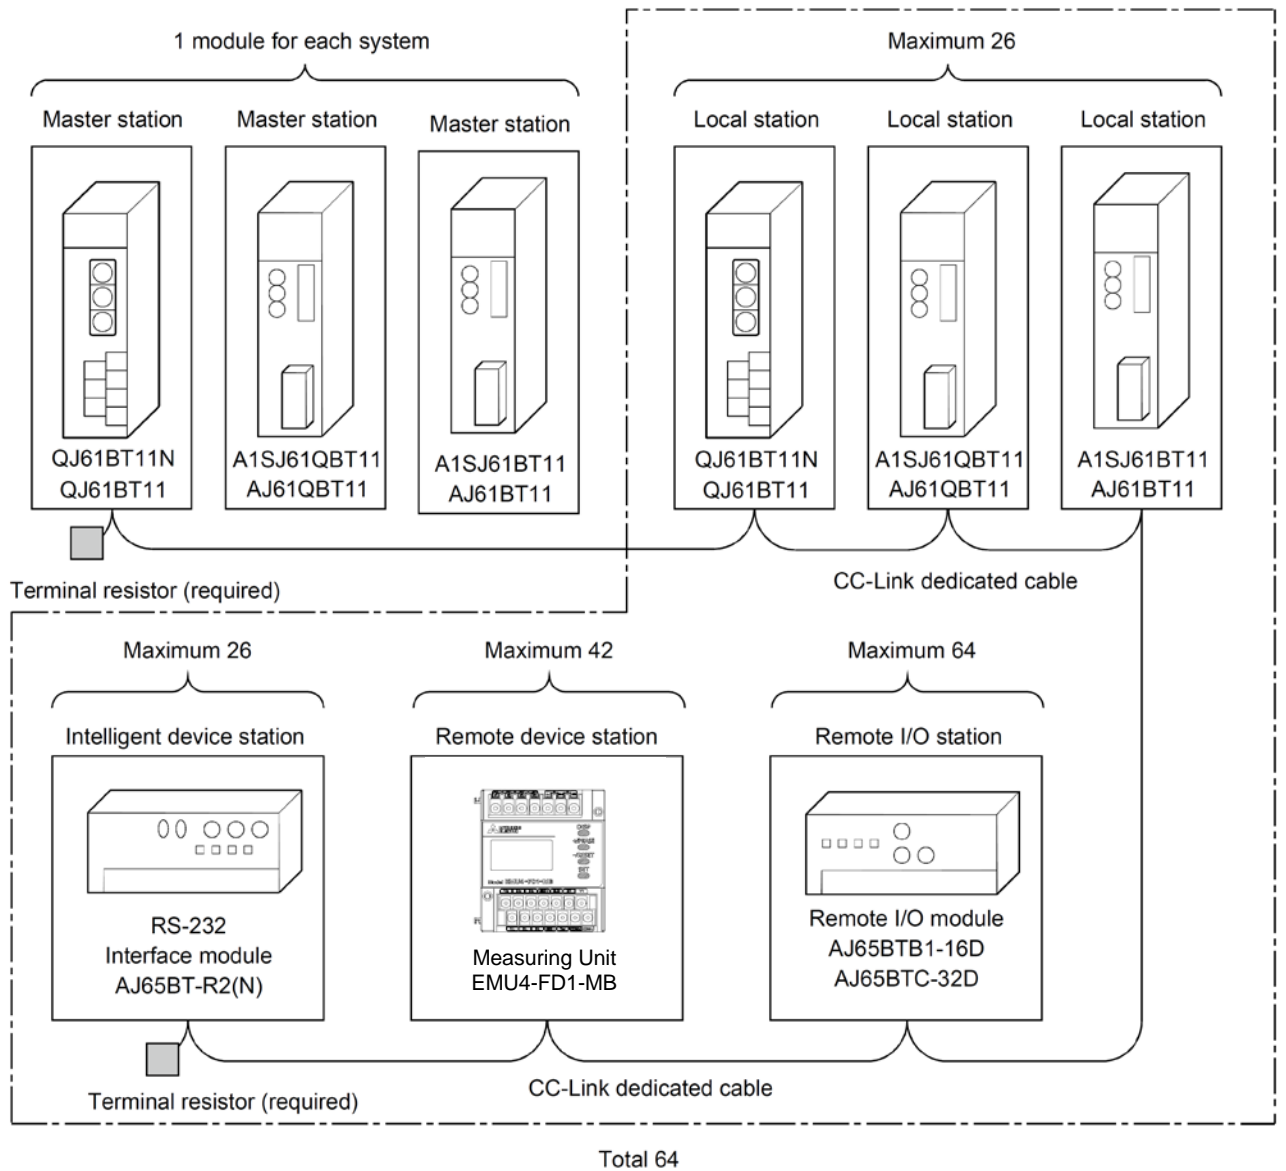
1 module for each system

Master station
QJ61BT11N
QJ61BT11

Master station
A1SJ61QBT11
AJ61QBT11

Master station
A1SJ61BT11
AJ61BT11

Maximum 26

Local station
QJ61BT11N
QJ61BT11

Local station
A1SJ61QBT11
AJ61QBT11

Local station
A1SJ61BT11
AJ61BT11

Terminal resistor (required)

CC-Link dedicated cable

Maximum 26

Intelligent device station
RS-232
Interface module
AJ65BT-R2(N)

Maximum 42

Remote device station
Measuring Unit
EMU4-FD1-MB

Maximum 64

Remote I/O station
Remote I/O module
AJ65BTB1-16D
AJ65BTC-32D

Terminal resistor (required)

CC-Link dedicated cable

Total 64